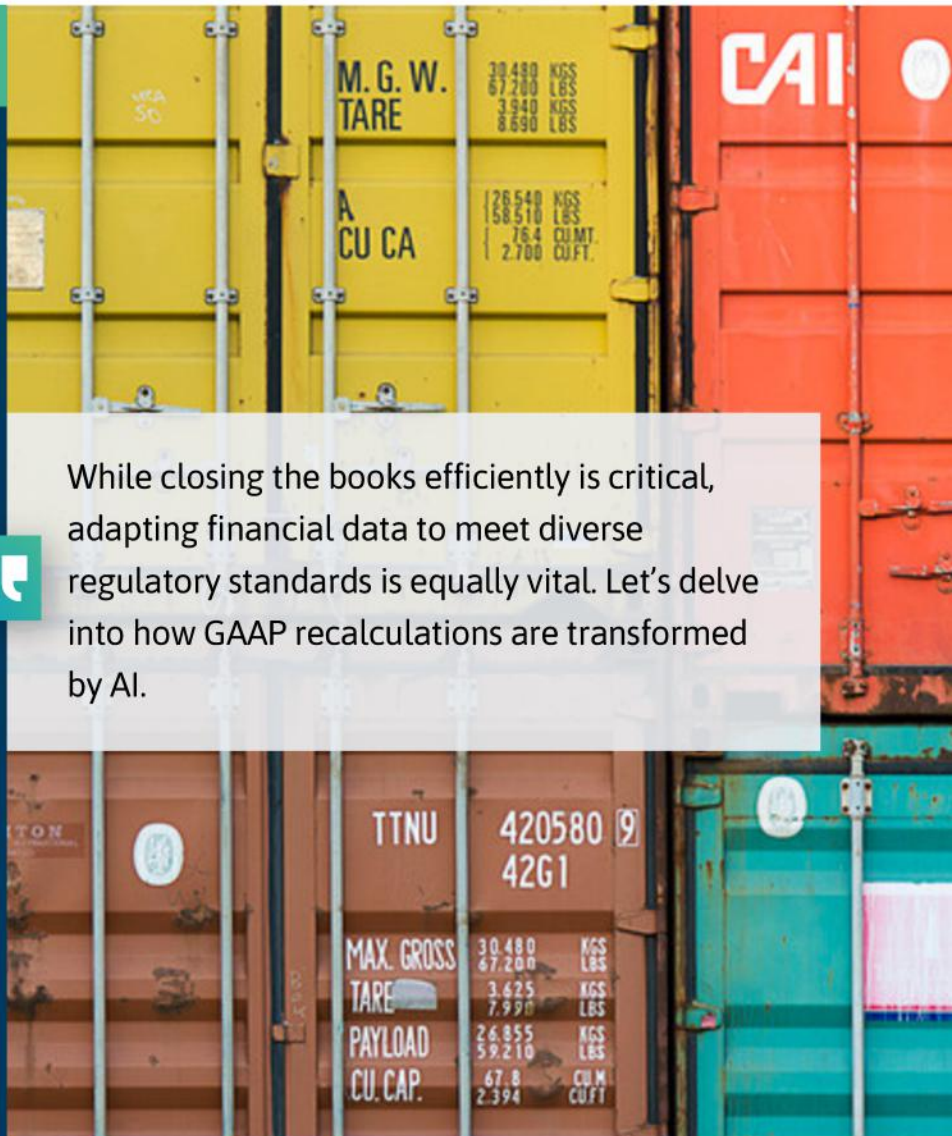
M. G. W. 30.480 KGS 67.200 LBS
TARE 3.940 KGS 8.690 LBS

A 26.540 KGS 58.510 LBS
CU CA 76.4 CU.M.T. 2.700 CU.FT.

CAI

While closing the books efficiently is critical, adapting financial data to meet diverse regulatory standards is equally vital. Let's delve into how GAAP recalculations are transformed by AI.

TON

TTNU 420580 9
42G1

MAX. GROSS 30.480 KGS 67.200 LBS
TARE 3.625 KGS 7.990 LBS
PAYLOAD 26.855 KGS 59.210 LBS
CU. CAP. 67.8 CU.M 2.394 CU.FT